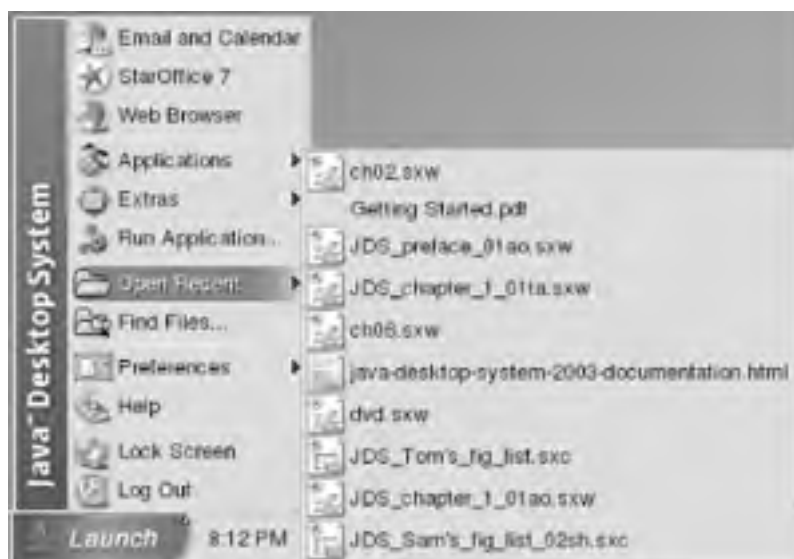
Java™ Desktop System

Email and Calendar
StarOffice 7
Web Browser
Applications
Extras
Run Application...
Open Recent
Find Files...
Preferences
Help
Lock Screen
Log Out

Launch 8:12 PM

ch02.sxw
Getting Started.pdf
JDS_preface_01ao.sxw
JDS_chapter_1_01ta.sxw
ch06.sxw
java-desktop-system-2003-documentation.html
dvd.sxw
JDS_Tom's_fig_list.sxc
JDS_chapter_1_01ao.sxw
JDS_Sam's_fig_list_02sh.sxc